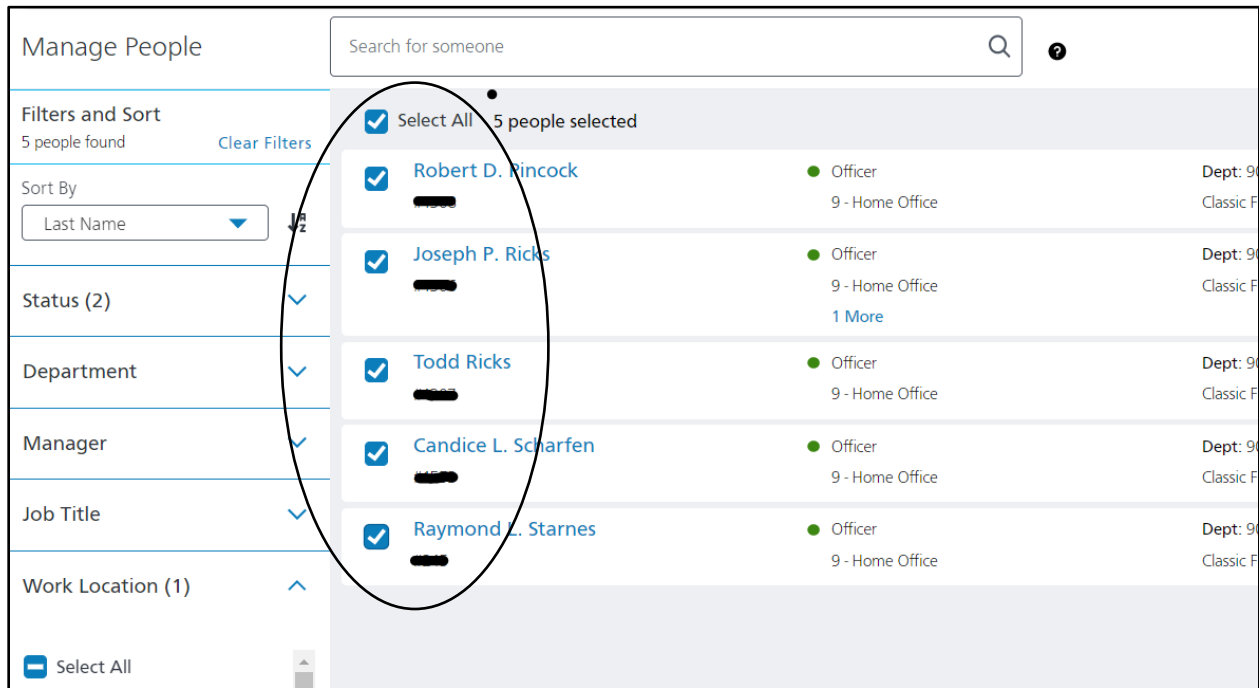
Manage People

Search for someone

Filters and Sort
5 people found
Clear Filters

Sort By
Last Name

Status (2)

Department

Manager

Job Title

Work Location (1)

Select All

Select All 5 people selected

Robert D. Pincock
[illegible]
Officer
9 - Home Office
Dept: 9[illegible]
Classic F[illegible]

Joseph P. Ricks
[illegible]
Officer
9 - Home Office
1 More
Dept: 9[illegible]
Classic F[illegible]

Todd Ricks
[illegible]
Officer
9 - Home Office
Dept: 9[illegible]
Classic F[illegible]

Candice L. Scharfen
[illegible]
Officer
9 - Home Office
Dept: 9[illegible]
Classic F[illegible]

Raymond L. Starnes
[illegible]
Officer
9 - Home Office
Dept: 9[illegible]
Classic F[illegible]